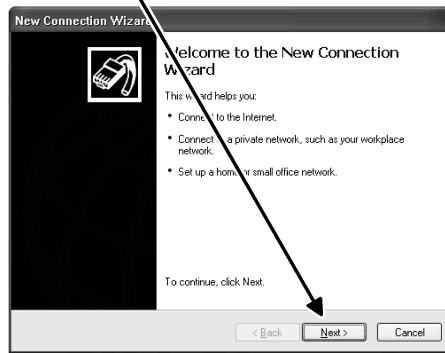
New Connection Wizard

Welcome to the New Connection Wizard

This wizard helps you:

• Connect to the Internet.

• Connect to a private network, such as your workplace network.

• Set up a home or small office network.

To continue, click Next.

< Back | Next > | Cancel